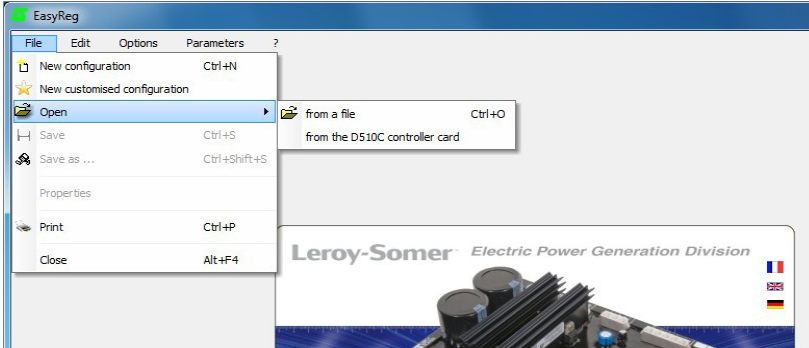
EasyReg

File Edit Options Parameters ?

New configuration Ctrl+N
New customised configuration
Open
Save Ctrl+S
Save as ... Ctrl+Shift+S
Properties
Print Ctrl+P
Close Alt+F4

from a file Ctrl+O
from the D510C controller card

Leroy-Somer Electric Power Generation Division